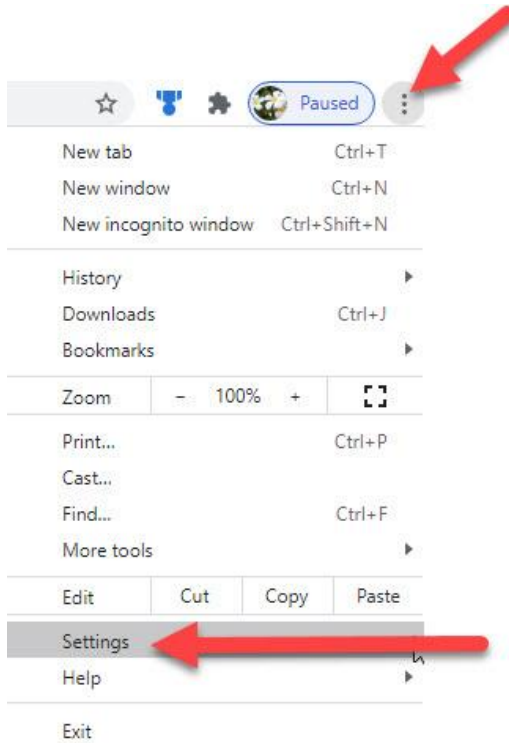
Paused

New tab Ctrl+T
New window Ctrl+N
New incognito window Ctrl+Shift+N

History
Downloads Ctrl+J
Bookmarks

Zoom – 100% +

Print... Ctrl+P
Cast...
Find... Ctrl+F
More tools

Edit Cut Copy Paste

Settings
Help

Exit